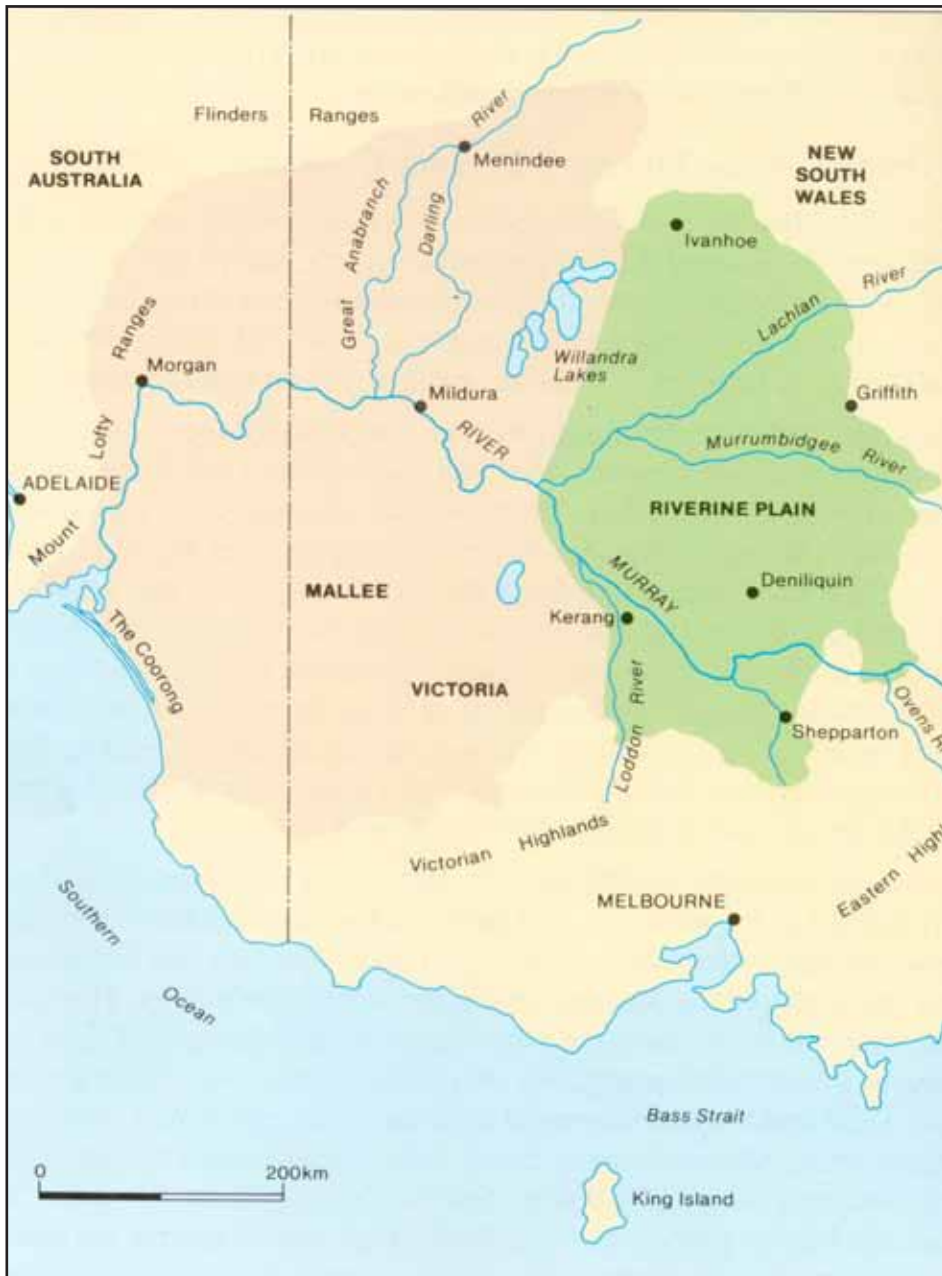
Flinders Ranges

SOUTH AUSTRALIA

River

Menindee

NEW SOUTH WALES

Great Anabranch

Darling

Ivanhoe

Lachlan River

Mount Lofty Ranges

Morgan

Willandra Lakes

Mildura

Griffith

ADELAIDE

RIVER

Murrumbidgee River

RIVERINE PLAIN

MURRAY

MALLEE

Deniliquin

Kerang

The Coorong

VICTORIA

Loddon River

Shepparton

Ovens R

Victorian Highlands

Eastern High

MELBOURNE

Southern Ocean

Bass Strait

0

200km

King Island